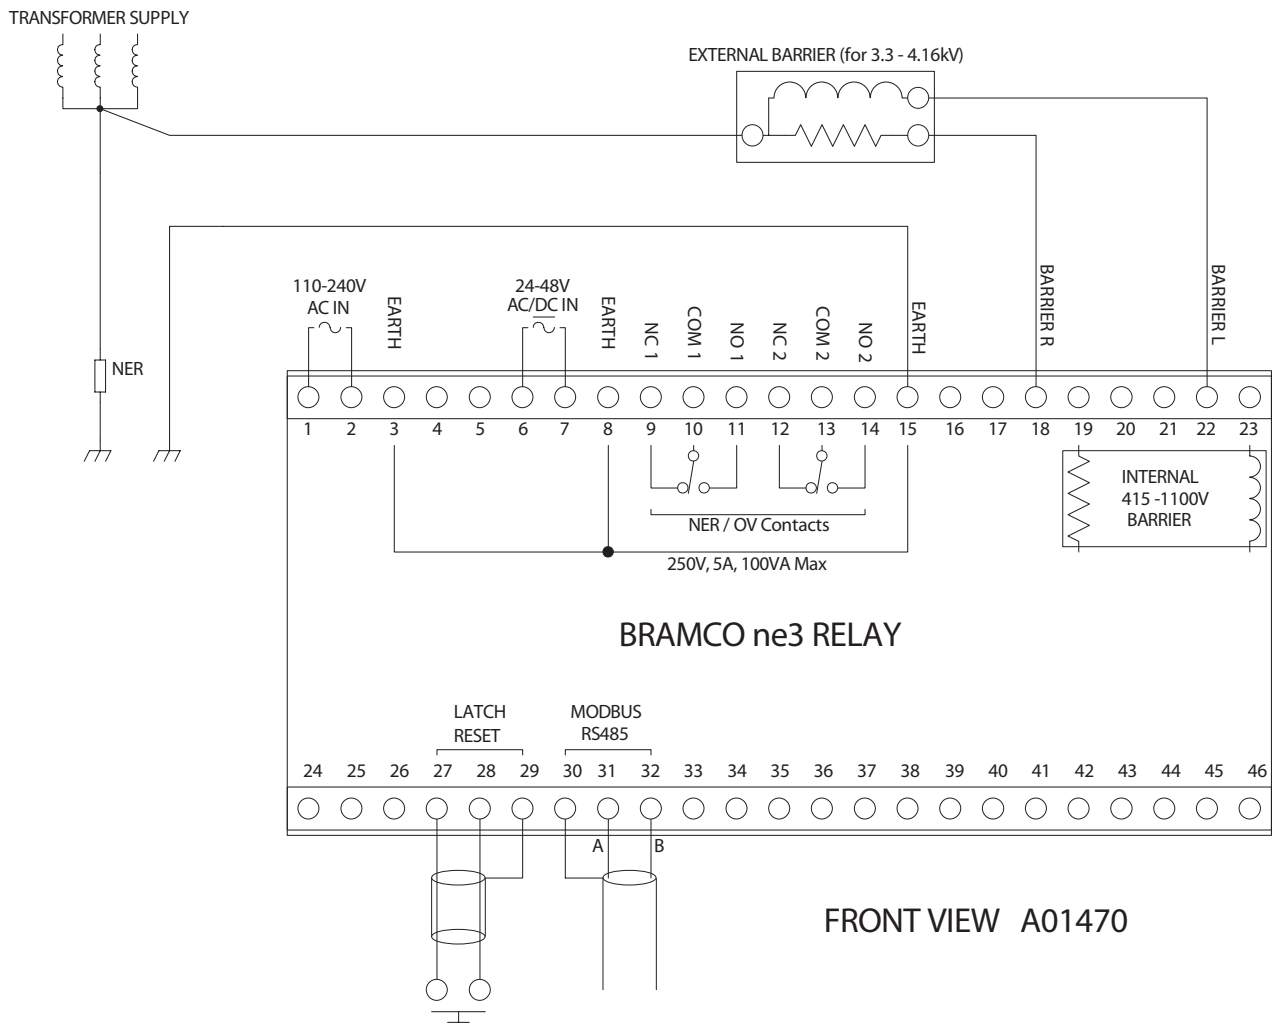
TRANSFORMER SUPPLY

EXTERNAL BARRIER (for 3.3 - 4.16kV)

NER

110-240V
AC IN

EARTH

24-48V
AC/DC IN

EARTH

NC 1
COM 1
NO 1
NC 2
COM 2
NO 2
EARTH

BARRIER R

BARRIER L

1 2 3 4 5 6 7 8 9 10 11 12 13 14 15 16 17 18 19 20 21 22 23

INTERNAL
415 -1100V
BARRIER

NER / OV Contacts

250V, 5A, 100VA Max

BRAMCO ne3 RELAY

LATCH
RESET

MODBUS
RS485

24 25 26 27 28 29 30 31 32 33 34 35 36 37 38 39 40 41 42 43 44 45 46

A
B

FRONT VIEW A01470